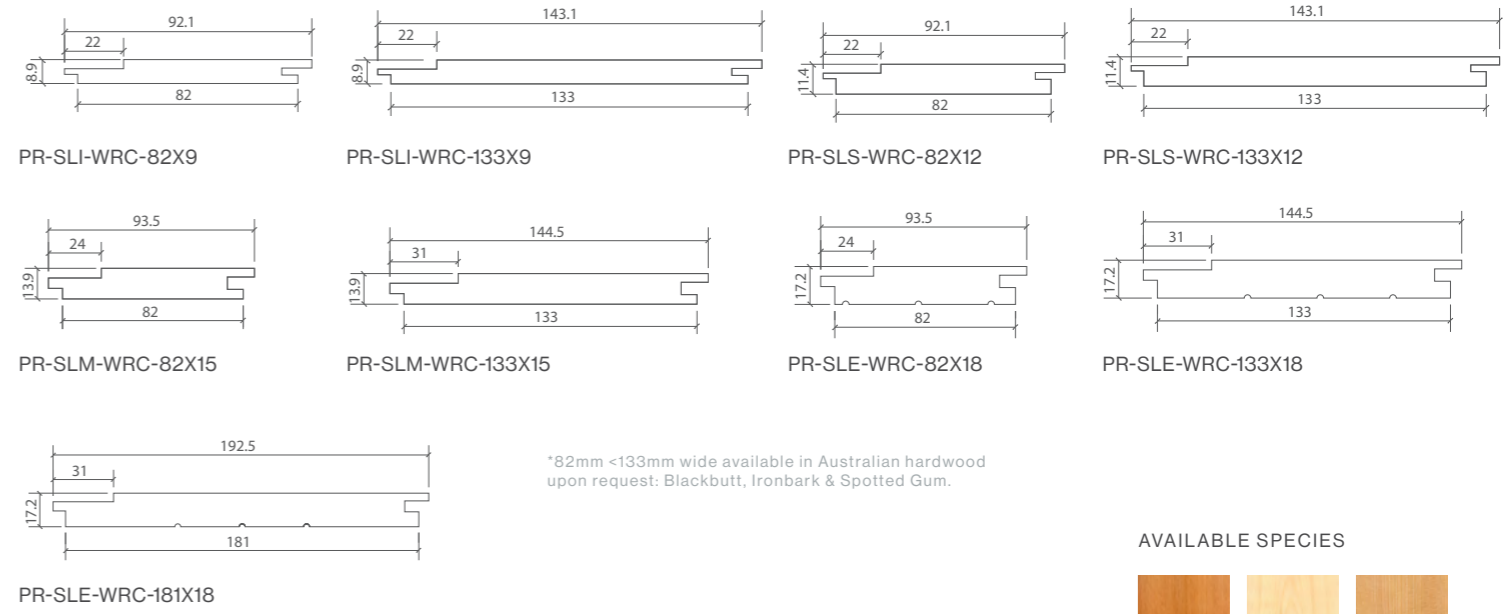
92.1
22
8.9
82
PR-SLI-WRC-82X9

143.1
22
8.9
133
PR-SLI-WRC-133X9

92.1
22
11.4
82
PR-SLS-WRC-82X12

143.1
22
11.4
133
PR-SLS-WRC-133X12

93.5
24
13.9
82
PR-SLM-WRC-82X15

144.5
31
13.9
133
PR-SLM-WRC-133X15

93.5
24
17.2
82
PR-SLE-WRC-82X18

144.5
31
17.2
133
PR-SLE-WRC-133X18

192.5
31
17.2
181
PR-SLE-WRC-181X18

*82mm <133mm wide available in Australian hardwood upon request: Blackbutt, Ironbark & Spotted Gum.

AVAILABLE SPECIES